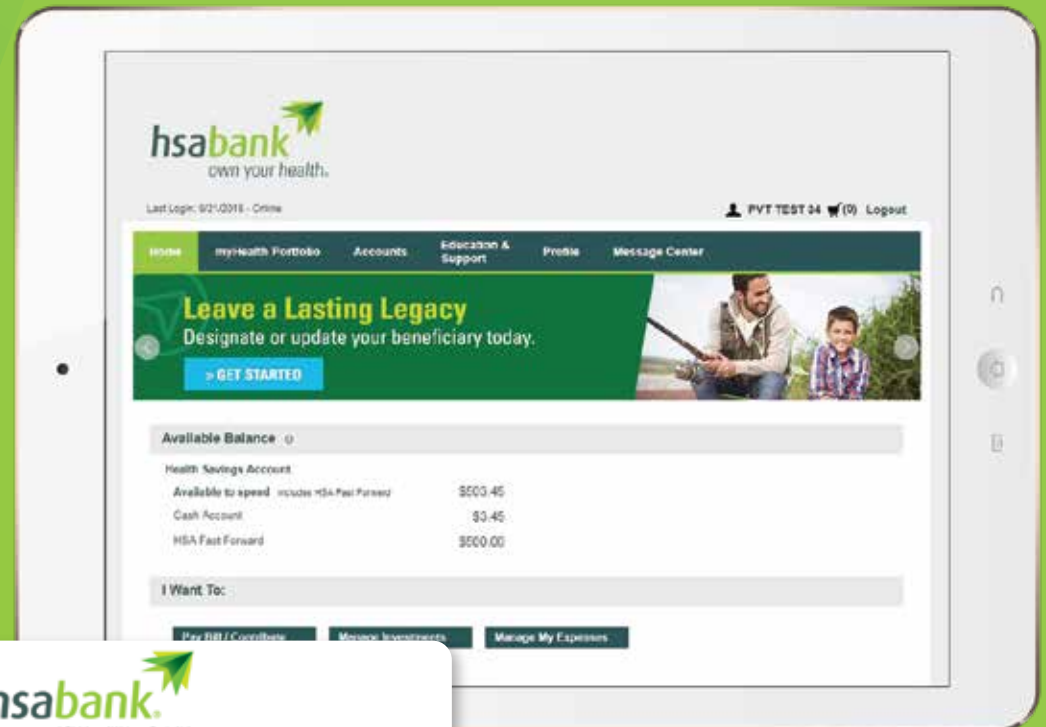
hsabank
own your health.

Last Login: 6/21/2016 - Online

PVT TEST 04 (0) Logout

Home
myHealth Portfolio
Accounts
Education & Support
Profile
Message Center

Leave a Lasting Legacy
Designate or update your beneficiary today.
» GET STARTED

Available Balance

Health Savings Account

| | |
|---|---|
| Available to spend Includes HSA Fast Forward | $503.45 |
| Cash Account | $3.45 |
| HSA Fast Forward | $500.00 |

I Want To:

Pay Bill / Contribute
Manage Investments
Manage My Expenses

hsabank.